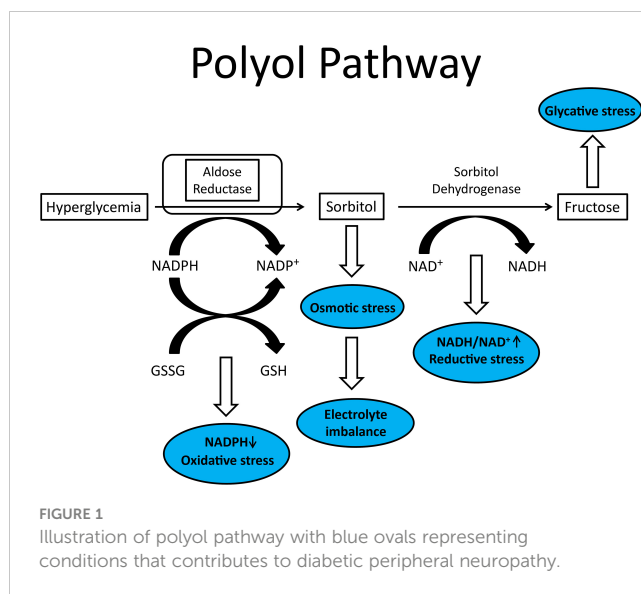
Polyol Pathway

Glycative stress

Aldose Reductase

Sorbitol Dehydrogenase

Hyperglycemia

Sorbitol

Fructose

NADPH

$NADP^+$

$NAD^+$

NADH

Osmotic stress

$NADH/NAD^+\uparrow$ Reductive stress

GSSG

GSH

Electrolyte imbalance

$NADPH\downarrow$ Oxidative stress

FIGURE 1

Illustration of polyol pathway with blue ovals representing conditions that contributes to diabetic peripheral neuropathy.